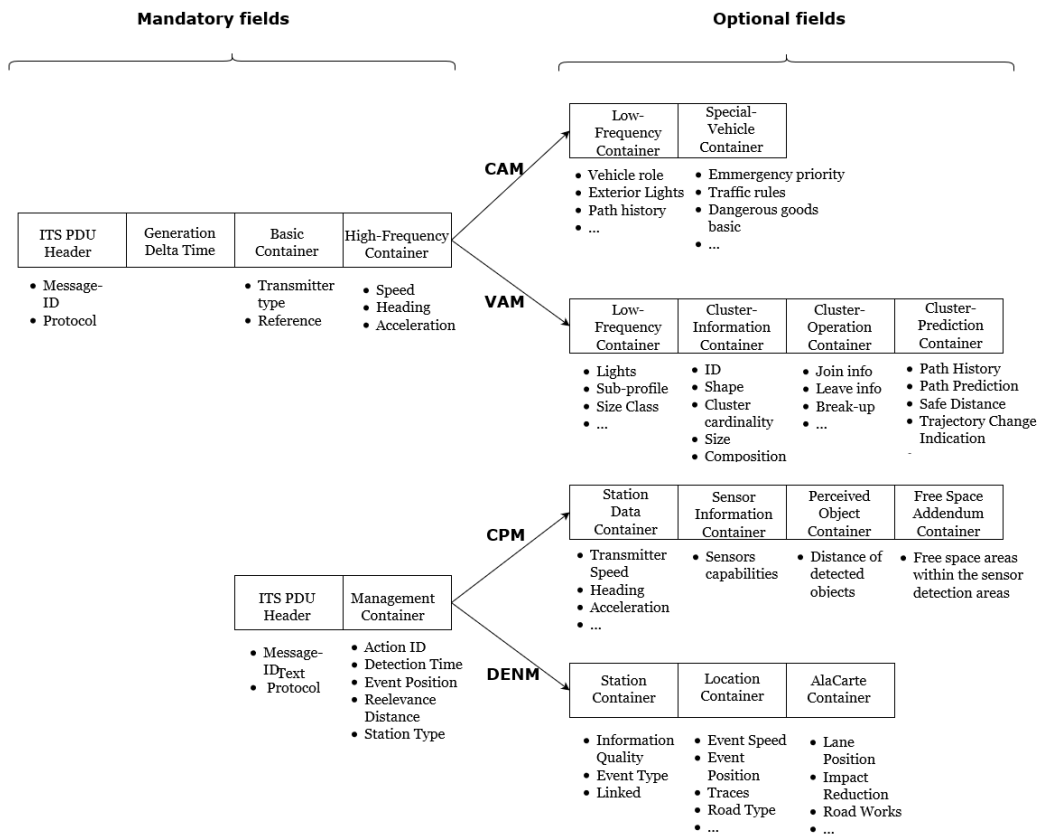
Mandatory fields

Optional fields

| ITS PDU Header | Generation Delta Time | Basic Container | High-Frequency Container |
|---|---|---|---|

• Message-ID
• Protocol

• Transmitter type
• Reference

• Speed
• Heading
• Acceleration

CAM

| Low-Frequency Container | Special-Vehicle Container |
|---|---|

• Vehicle role
• Exterior Lights
• Path history
• ...

• Emmergency priority
• Traffic rules
• Dangerous goods basic
• ...

VAM

| Low-Frequency Container | Cluster-Information Container | Cluster-Operation Container | Cluster-Prediction Container |
|---|---|---|---|

• Lights
• Sub-profile
• Size Class
• ...

• ID
• Shape
• Cluster cardinality
• Size
• Composition

• Join info
• Leave info
• Break-up
• ...

• Path History
• Path Prediction
• Safe Distance
• Trajectory Change Indication

| ITS PDU Header | Management Container |
|---|---|

• Message-IDText
• Protocol

• Action ID
• Detection Time
• Event Position
• Reelevance Distance
• Station Type

CPM

| Station Data Container | Sensor Information Container | Perceived Object Container | Free Space Addendum Container |
|---|---|---|---|

• Transmitter Speed
• Heading
• Acceleration
• ...

• Sensors capabilities

• Distance of detected objects

• Free space areas within the sensor detection areas

DENM

| Station Container | Location Container | AlaCarte Container |
|---|---|---|

• Information Quality
• Event Type
• Linked

• Event Speed
• Event Position
• Traces
• Road Type
• ...

• Lane Position
• Impact Reduction
• Road Works
• ...